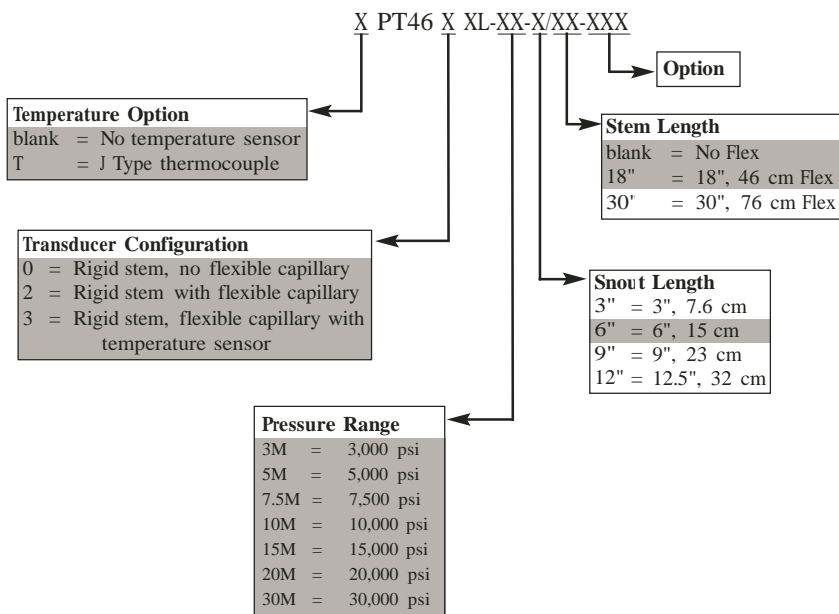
X PT46 X XL-XX-X/XX-XXX

Option

Temperature Option
blank = No temperature sensor
T = J Type thermocouple

Stem Length
blank = No Flex
18" = 18", 46 cm Flex
30' = 30", 76 cm Flex

Transducer Configuration
0 = Rigid stem, no flexible capillary
2 = Rigid stem with flexible capillary
3 = Rigid stem, flexible capillary with temperature sensor

Snout Length
3" = 3", 7.6 cm
6" = 6", 15 cm
9" = 9", 23 cm
12" = 12.5", 32 cm

Pressure Range
3M = 3,000 psi
5M = 5,000 psi
7.5M = 7,500 psi
10M = 10,000 psi
15M = 15,000 psi
20M = 20,000 psi
30M = 30,000 psi